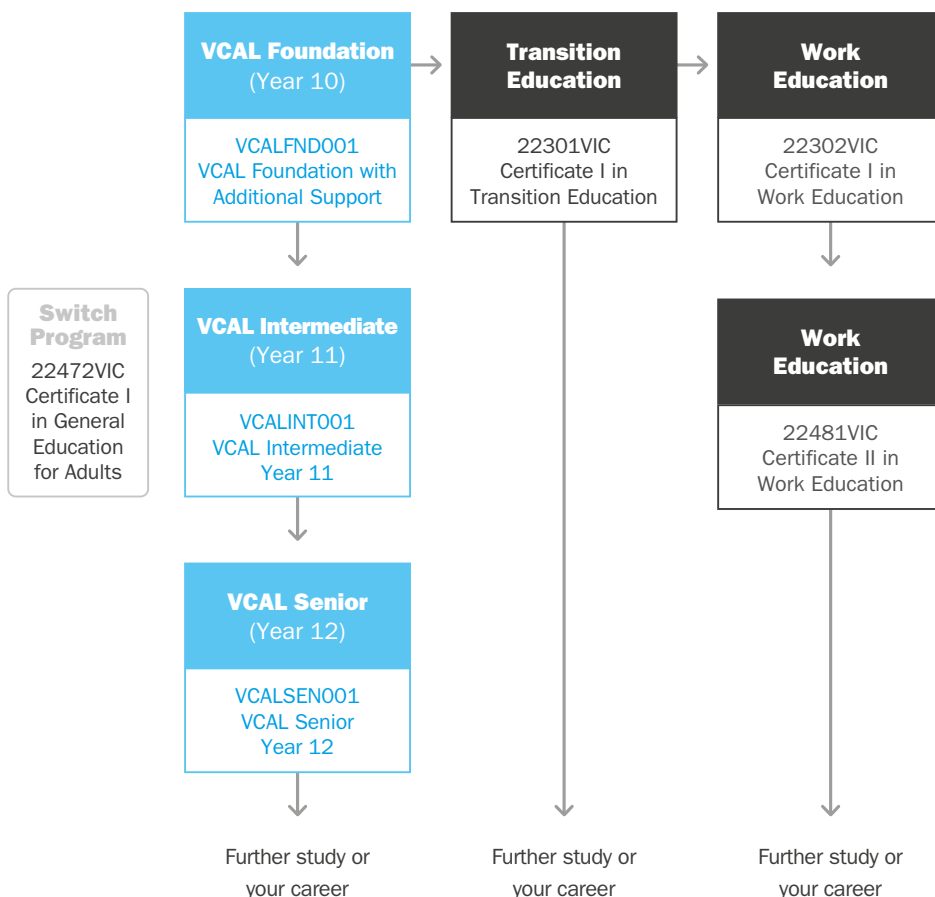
VCAL Foundation
(Year 10)

VCALFND001
VCAL Foundation with Additional Support

VCAL Intermediate
(Year 11)

VCALINT001
VCAL Intermediate Year 11

VCAL Senior
(Year 12)

VCALSEN001
VCAL Senior Year 12

Further study or your career

Switch Program

22472VIC
Certificate I in General Education for Adults

Transition Education

22301VIC
Certificate I in Transition Education

Further study or your career

Work Education

22302VIC
Certificate I in Work Education

Work Education

22481VIC
Certificate II in Work Education

Further study or your career